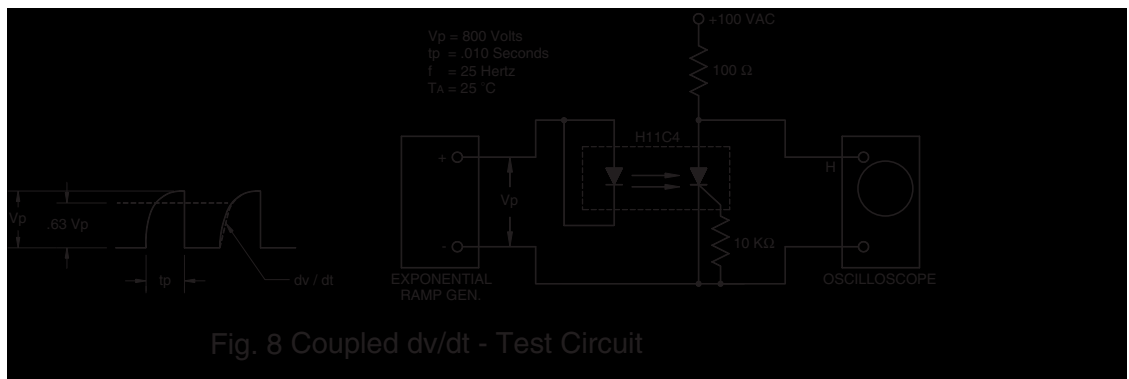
Vp = 800 Volts
tp = .010 Seconds
f = 25 Hertz
$T_A$ = 25 °C

+100 VAC

100 Ω

H11C4

+

Vp

-

10 KΩ

H

EXPONENTIAL RAMP GEN.

OSCILLOSCOPE

Vp

.63 Vp

tp

dv / dt

Fig. 8 Coupled dv/dt - Test Circuit